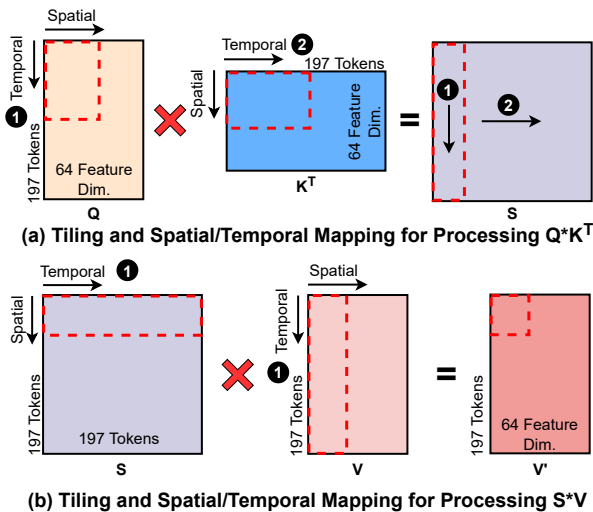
Spatial
Temporal
1
197 Tokens
64 Feature Dim.
Q

Temporal 2
197 Tokens
Spatial
64 Feature Dim.
$K^T$

=

1
2
S

(a) Tiling and Spatial/Temporal Mapping for Processing $Q*K^T$

Temporal 1
Spatial
197 Tokens
197 Tokens
S

Spatial
Temporal
1
197 Tokens
V

=

197 Tokens
64 Feature Dim.
V'

(b) Tiling and Spatial/Temporal Mapping for Processing S*V